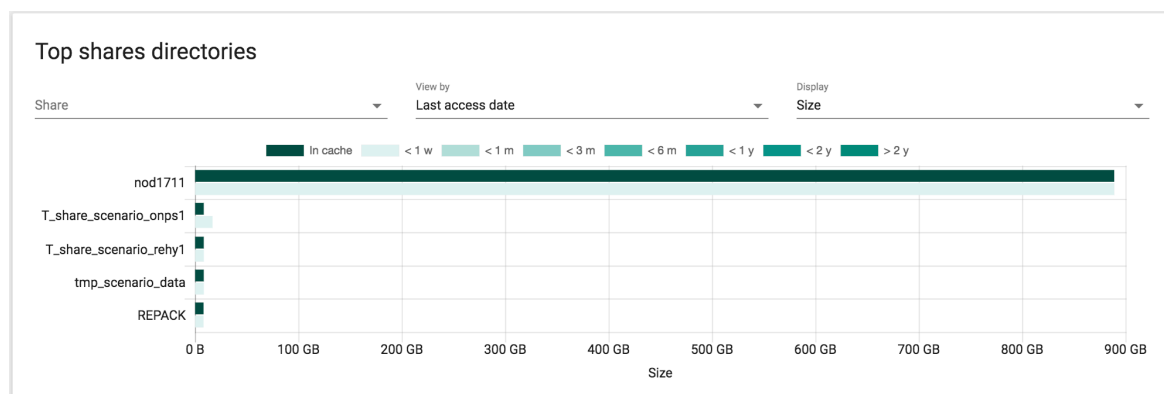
Top shares directories

Share

View by
Last access date

Display
Size

In cache  < 1 w  < 1 m  < 3 m  < 6 m  < 1 y  < 2 y  > 2 y

nod1711
T_share_scenario_onps1
T_share_scenario_rehy1
tmp_scenario_data
REPACK

0 B  100 GB  200 GB  300 GB  400 GB  500 GB  600 GB  700 GB  800 GB  900 GB
Size